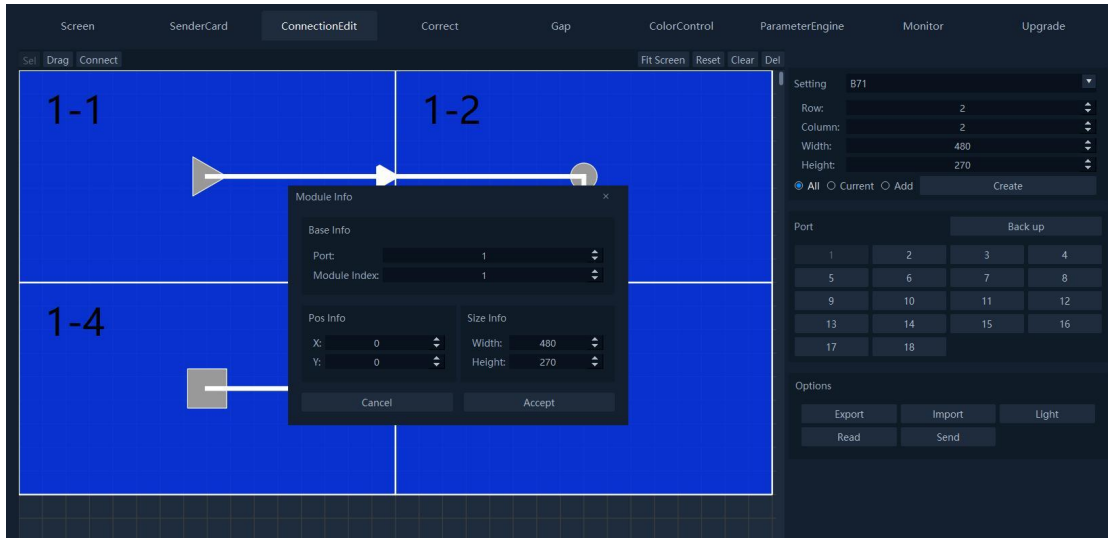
Screen SenderCard ConnectionEdit Correct Gap ColorControl ParameterEngine Monitor Upgrade

Sel Drag Connect

Fit Screen Reset Clear Del

1-1

1-2

1-4

Module Info ×

Base Info

Port: 1

Module Index: 1

Pos Info

X: 0

Y: 0

Size Info

Width: 480

Height: 270

Cancel Accept

Setting B71

Row: 2

Column: 2

Width: 480

Height: 270

All Current Add Create

Port Back up

| 1 | 2 | 3 | 4 |
|---|---|---|---|
| 5 | 6 | 7 | 8 |
| 9 | 10 | 11 | 12 |
| 13 | 14 | 15 | 16 |
| 17 | 18 | | |

Options

Export Import Light

Read Send